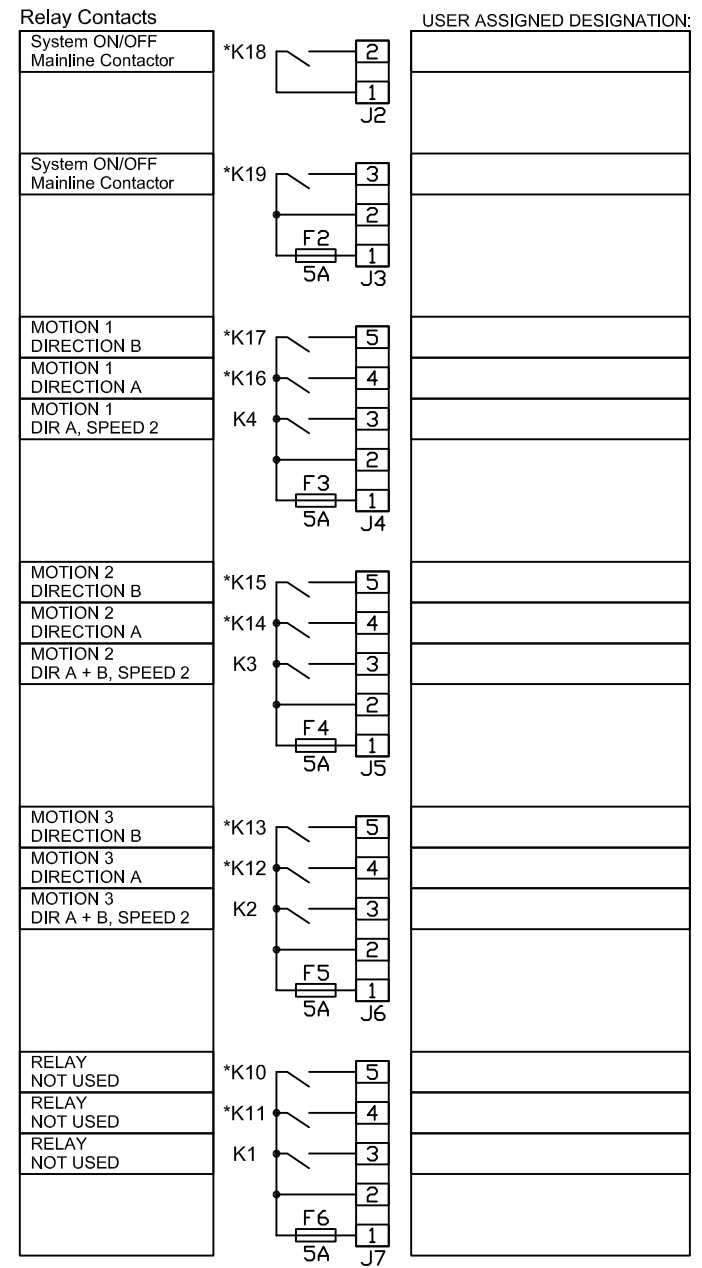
Relay Contacts

USER ASSIGNED DESIGNATION:

System ON/OFF Mainline Contactor

*K18

2

1

J2

System ON/OFF Mainline Contactor

*K19

3

2

F2

5A

1

J3

MOTION 1 DIRECTION B

*K17

5

MOTION 1 DIRECTION A

*K16

4

MOTION 1 DIR A, SPEED 2

K4

3

2

F3

5A

1

J4

MOTION 2 DIRECTION B

*K15

5

MOTION 2 DIRECTION A

*K14

4

MOTION 2 DIR A + B, SPEED 2

K3

3

2

F4

5A

1

J5

MOTION 3 DIRECTION B

*K13

5

MOTION 3 DIRECTION A

*K12

4

MOTION 3 DIR A + B, SPEED 2

K2

3

2

F5

5A

1

J6

RELAY NOT USED

*K10

5

RELAY NOT USED

*K11

4

RELAY NOT USED

K1

3

2

F6

5A

1

J7